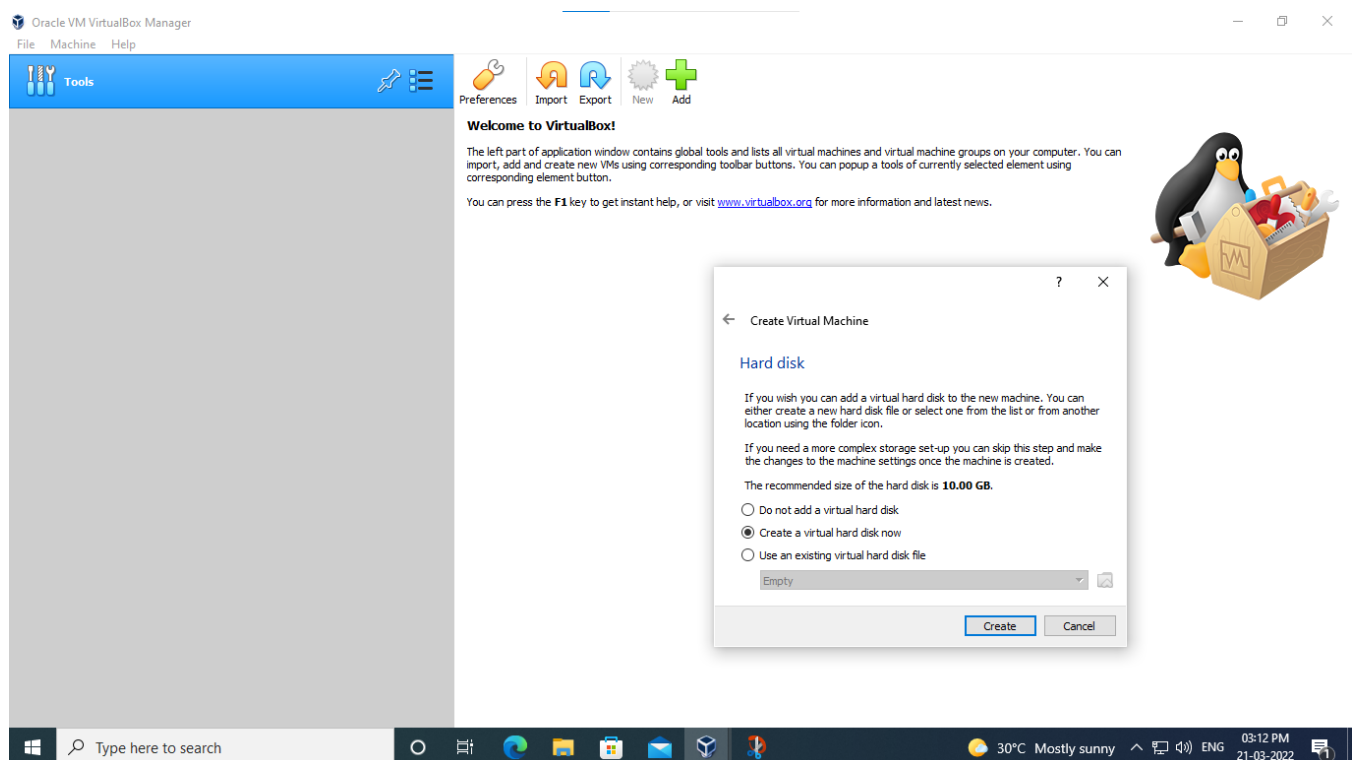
Oracle VM VirtualBox Manager
File Machine Help

Tools

Preferences Import Export New Add

Welcome to VirtualBox!

The left part of application window contains global tools and lists all virtual machines and virtual machine groups on your computer. You can import, add and create new VMs using corresponding toolbar buttons. You can popup a tools of currently selected element using corresponding element button.

You can press the **F1** key to get instant help, or visit www.virtualbox.org for more information and latest news.

?

Create Virtual Machine

Hard disk

If you wish you can add a virtual hard disk to the new machine. You can either create a new hard disk file or select one from the list or from another location using the folder icon.

If you need a more complex storage set-up you can skip this step and make the changes to the machine settings once the machine is created.

The recommended size of the hard disk is **10.00 GB**.

Do not add a virtual hard disk
Create a virtual hard disk now
Use an existing virtual hard disk file

Empty

Create Cancel

Type here to search

30°C Mostly sunny ENG 03:12 PM 21-03-2022